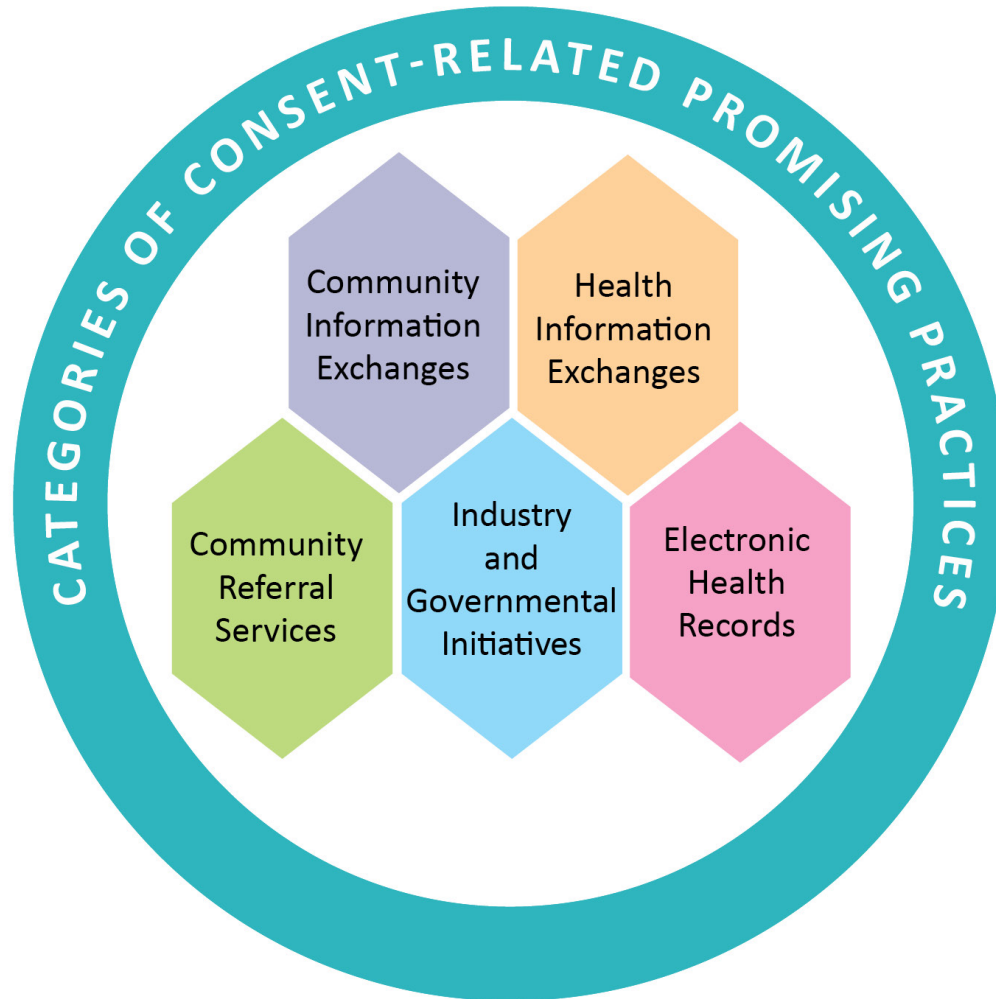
CATEGORIES OF CONSENT-RELATED PROMISING PRACTICES

Community Information Exchanges

Health Information Exchanges

Community Referral Services

Industry and Governmental Initiatives

Electronic Health Records